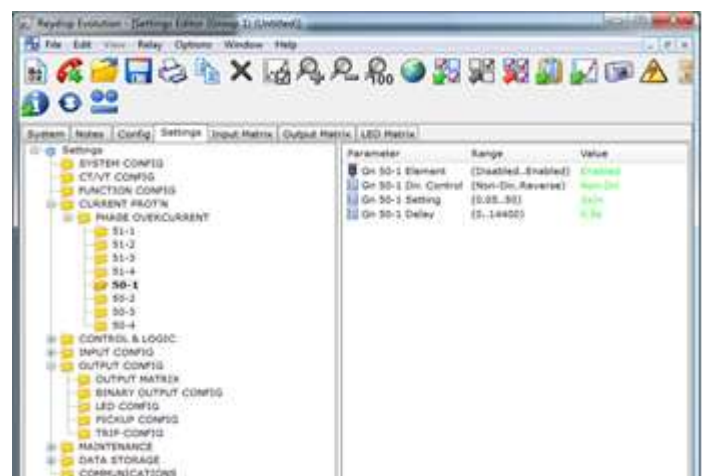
Reydisp Evolution - [Settings Editor (Group 1) (Untitled)]

File Edit View Relay Options Window Help

System | Notes | Config | Settings | Input Matrix | Output Matrix | LED Matrix

Settings
SYSTEM CONFIG
CT/VT CONFIG
FUNCTION CONFIG
CURRENT PROT'N
PHASE OVERCURRENT
51-1
51-2
51-3
51-4
50-1
50-2
50-3
50-4
CONTROL & LOGIC
INPUT CONFIG
OUTPUT CONFIG
OUTPUT MATRIX
BINARY OUTPUT CONFIG
LED CONFIG
PICKUP CONFIG
TRIP CONFIG
MAINTENANCE
DATA STORAGE
COMMUNICATIONS

| Parameter | Range | Value |
|---|---|---|
| Gn 50-1 Element | (Disabled..Enabled) | Enabled |
| Gn 50-1 Dir. Control | (Non-Dir..Reverse) | Non-Dir |
| Gn 50-1 Setting | (0.05..50) | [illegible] |
| Gn 50-1 Delay | (0..14400) | 0.5s |